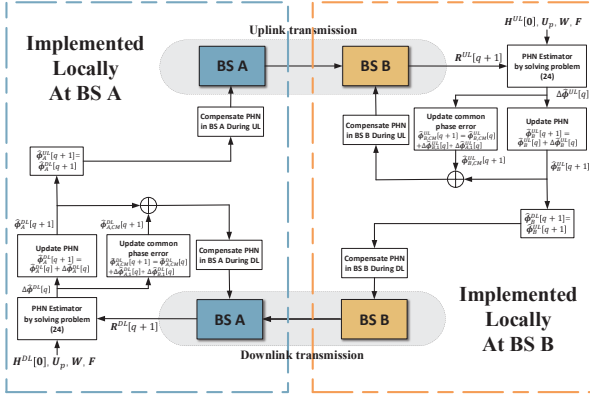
Implemented Locally At BS A

Uplink transmission

BS A

BS B

$\boldsymbol{R}^{UL}[q+1]$

$\boldsymbol{H}^{UL}[\boldsymbol{0}]$, $\boldsymbol{U}_p$, $\boldsymbol{W}$, $\boldsymbol{F}$

PHN Estimator by solving problem (24)

$\Delta\hat{\boldsymbol{\Phi}}^{UL}[q]$

Compensate PHN in BS A During UL

Compensate PHN in BS B During UL

Update common phase error
$\hat{\boldsymbol{\Phi}}^{UL}_{B,CM}[q+1] = \hat{\boldsymbol{\Phi}}^{UL}_{B,CM}[q] + \Delta\hat{\boldsymbol{\Phi}}^{UL}_{B,CM}[q]$

Update PHN
$\hat{\boldsymbol{\Phi}}^{UL}_{B}[q+1] = \hat{\boldsymbol{\Phi}}^{UL}_{B}[q] + \Delta\hat{\boldsymbol{\Phi}}^{UL}_{B}[q]$

$\hat{\boldsymbol{\Phi}}^{UL}_{A}[q+1] = \hat{\boldsymbol{\Phi}}^{DL}_{A}[q+1]$

$\hat{\boldsymbol{\Phi}}^{UL}_{A,CM}[q+1]$

$\hat{\boldsymbol{\Phi}}^{UL}_{B}[q+1]$

$\hat{\boldsymbol{\Phi}}^{DL}_{A}[q+1]$

$\hat{\boldsymbol{\Phi}}^{DL}_{A,CM}[q+1]$

$\hat{\boldsymbol{\Phi}}^{DL}_{B}[q+1] = \hat{\boldsymbol{\Phi}}^{UL}_{B}[q+1]$

Update PHN
$\hat{\boldsymbol{\Phi}}^{DL}_{A}[q+1] = \hat{\boldsymbol{\Phi}}^{DL}_{A}[q] + \Delta\hat{\boldsymbol{\Phi}}^{DL}_{A}[q]$

Update common phase error
$\hat{\boldsymbol{\Phi}}^{DL}_{A,CM}[q+1] = \hat{\boldsymbol{\Phi}}^{DL}_{A,CM}[q] + \Delta\hat{\boldsymbol{\Phi}}^{DL}_{A,CM}[q]$

Compensate PHN in BS A During DL

Compensate PHN in BS B During DL

$\Delta\hat{\boldsymbol{\Phi}}^{DL}[q]$

PHN Estimator by solving problem (24)

$\boldsymbol{R}^{DL}[q+1]$

BS A

BS B

$\boldsymbol{H}^{DL}[\boldsymbol{0}]$, $\boldsymbol{U}_p$, $\boldsymbol{W}$, $\boldsymbol{F}$

Downlink transmission

Implemented Locally At BS B